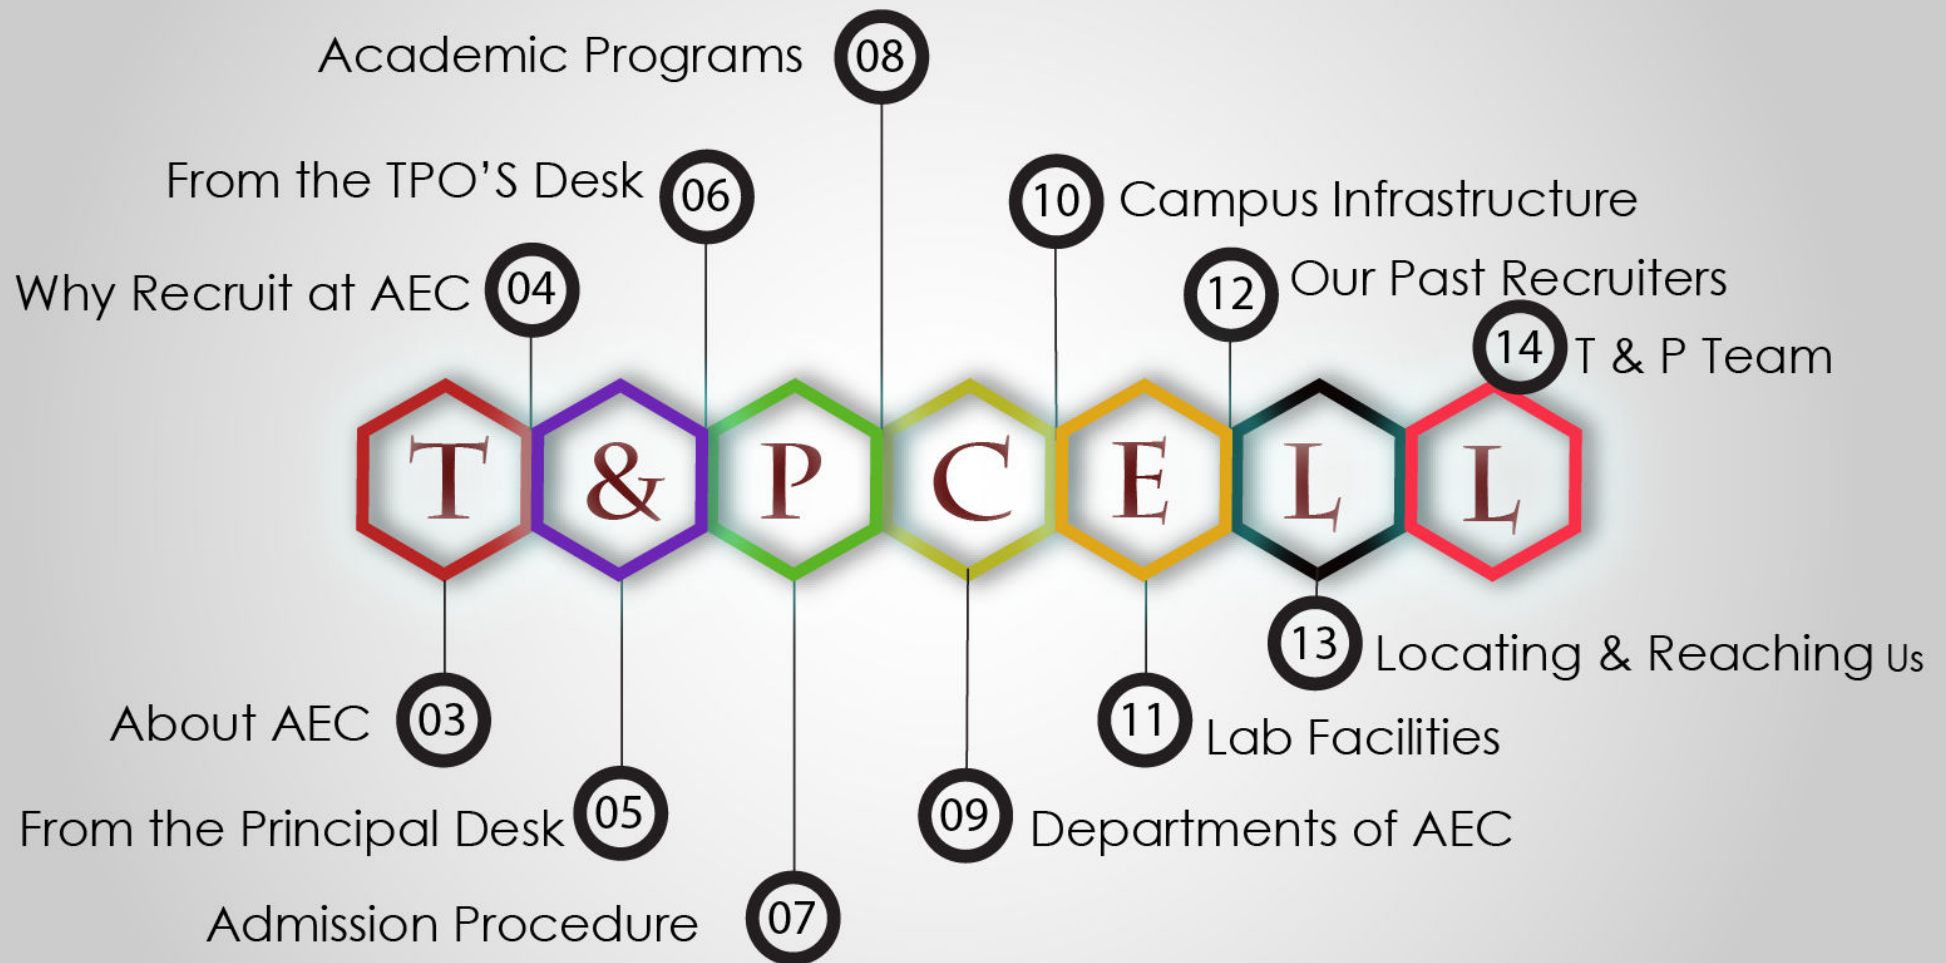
Academic Programs 08

From the TPO'S Desk 06

10 Campus Infrastructure

Why Recruit at AEC 04

12 Our Past Recruiters

14 T & P Team

T & P C E L L

13 Locating & Reaching Us

About AEC 03

11 Lab Facilities

From the Principal Desk 05

09 Departments of AEC

Admission Procedure 07